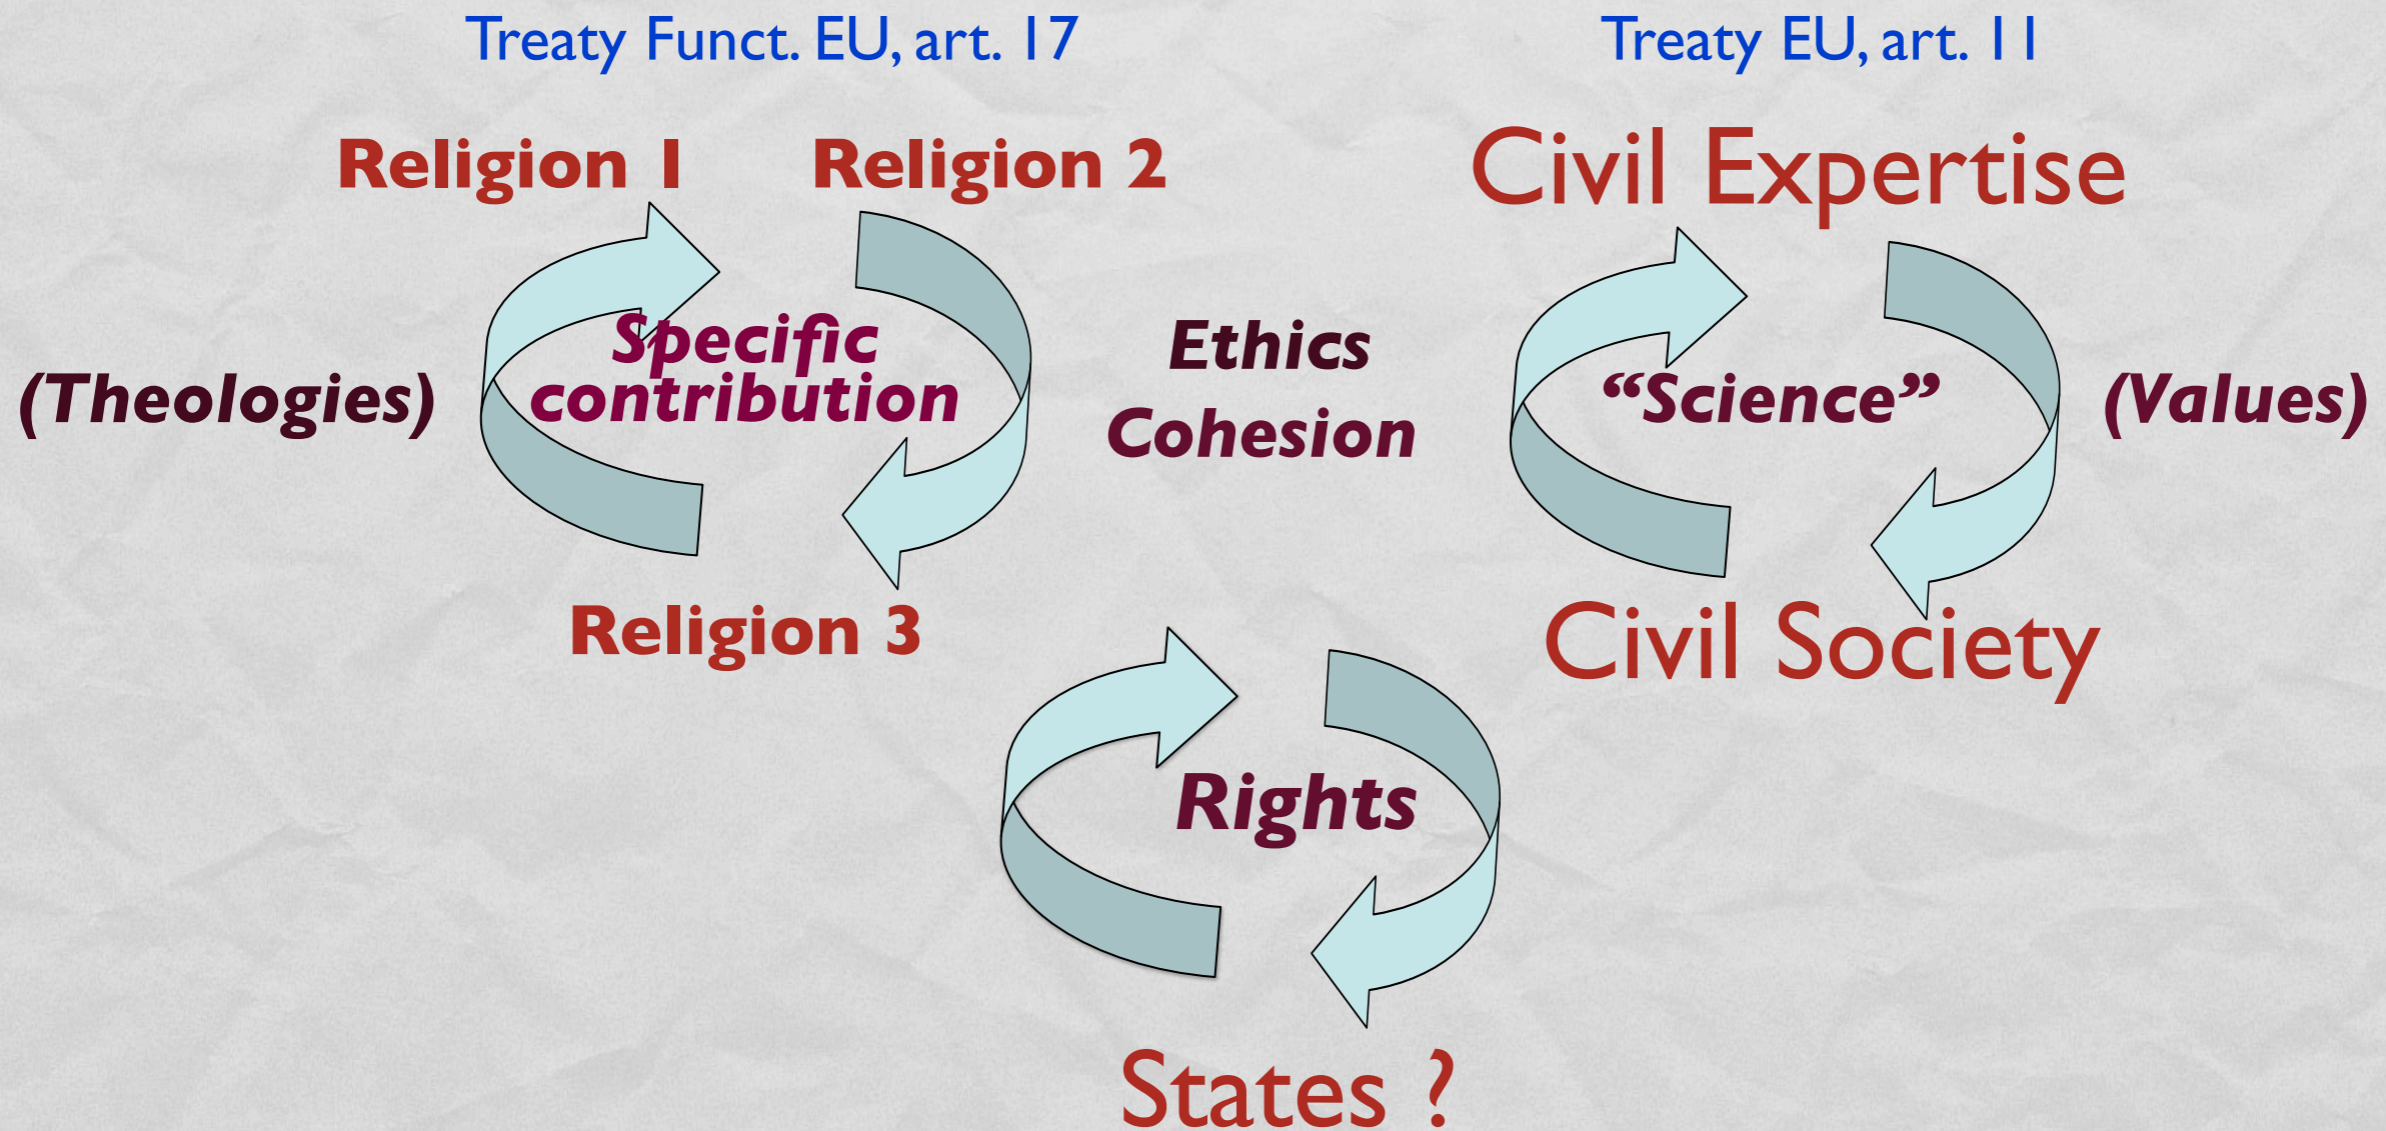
Treaty Funct. EU, art. 17

Treaty EU, art. 11

Religion 1

Religion 2

Civil Expertise

(Theologies)

Specific contribution

Ethics

Cohesion

"Science"

(Values)

Religion 3

Civil Society

Rights

States ?